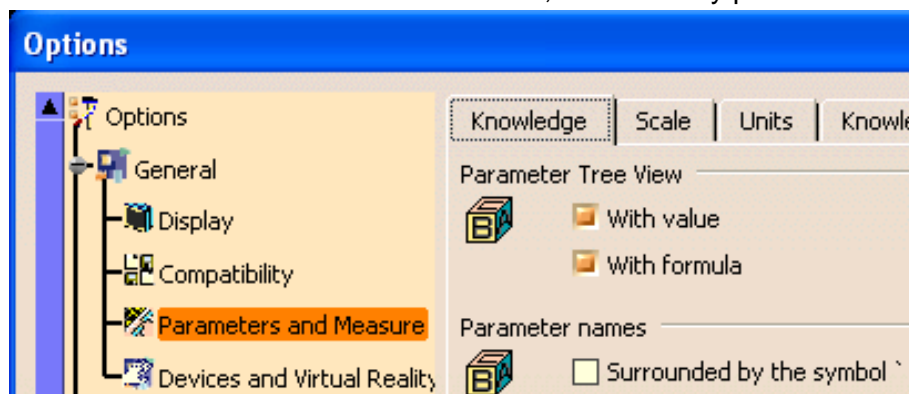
Options

Options
General
Display
Compatibility
Parameters and Measure
Devices and Virtual Reality

Knowledge | Scale | Units | Knowle

Parameter Tree View
With value
With formula

Parameter names
Surrounded by the symbol `